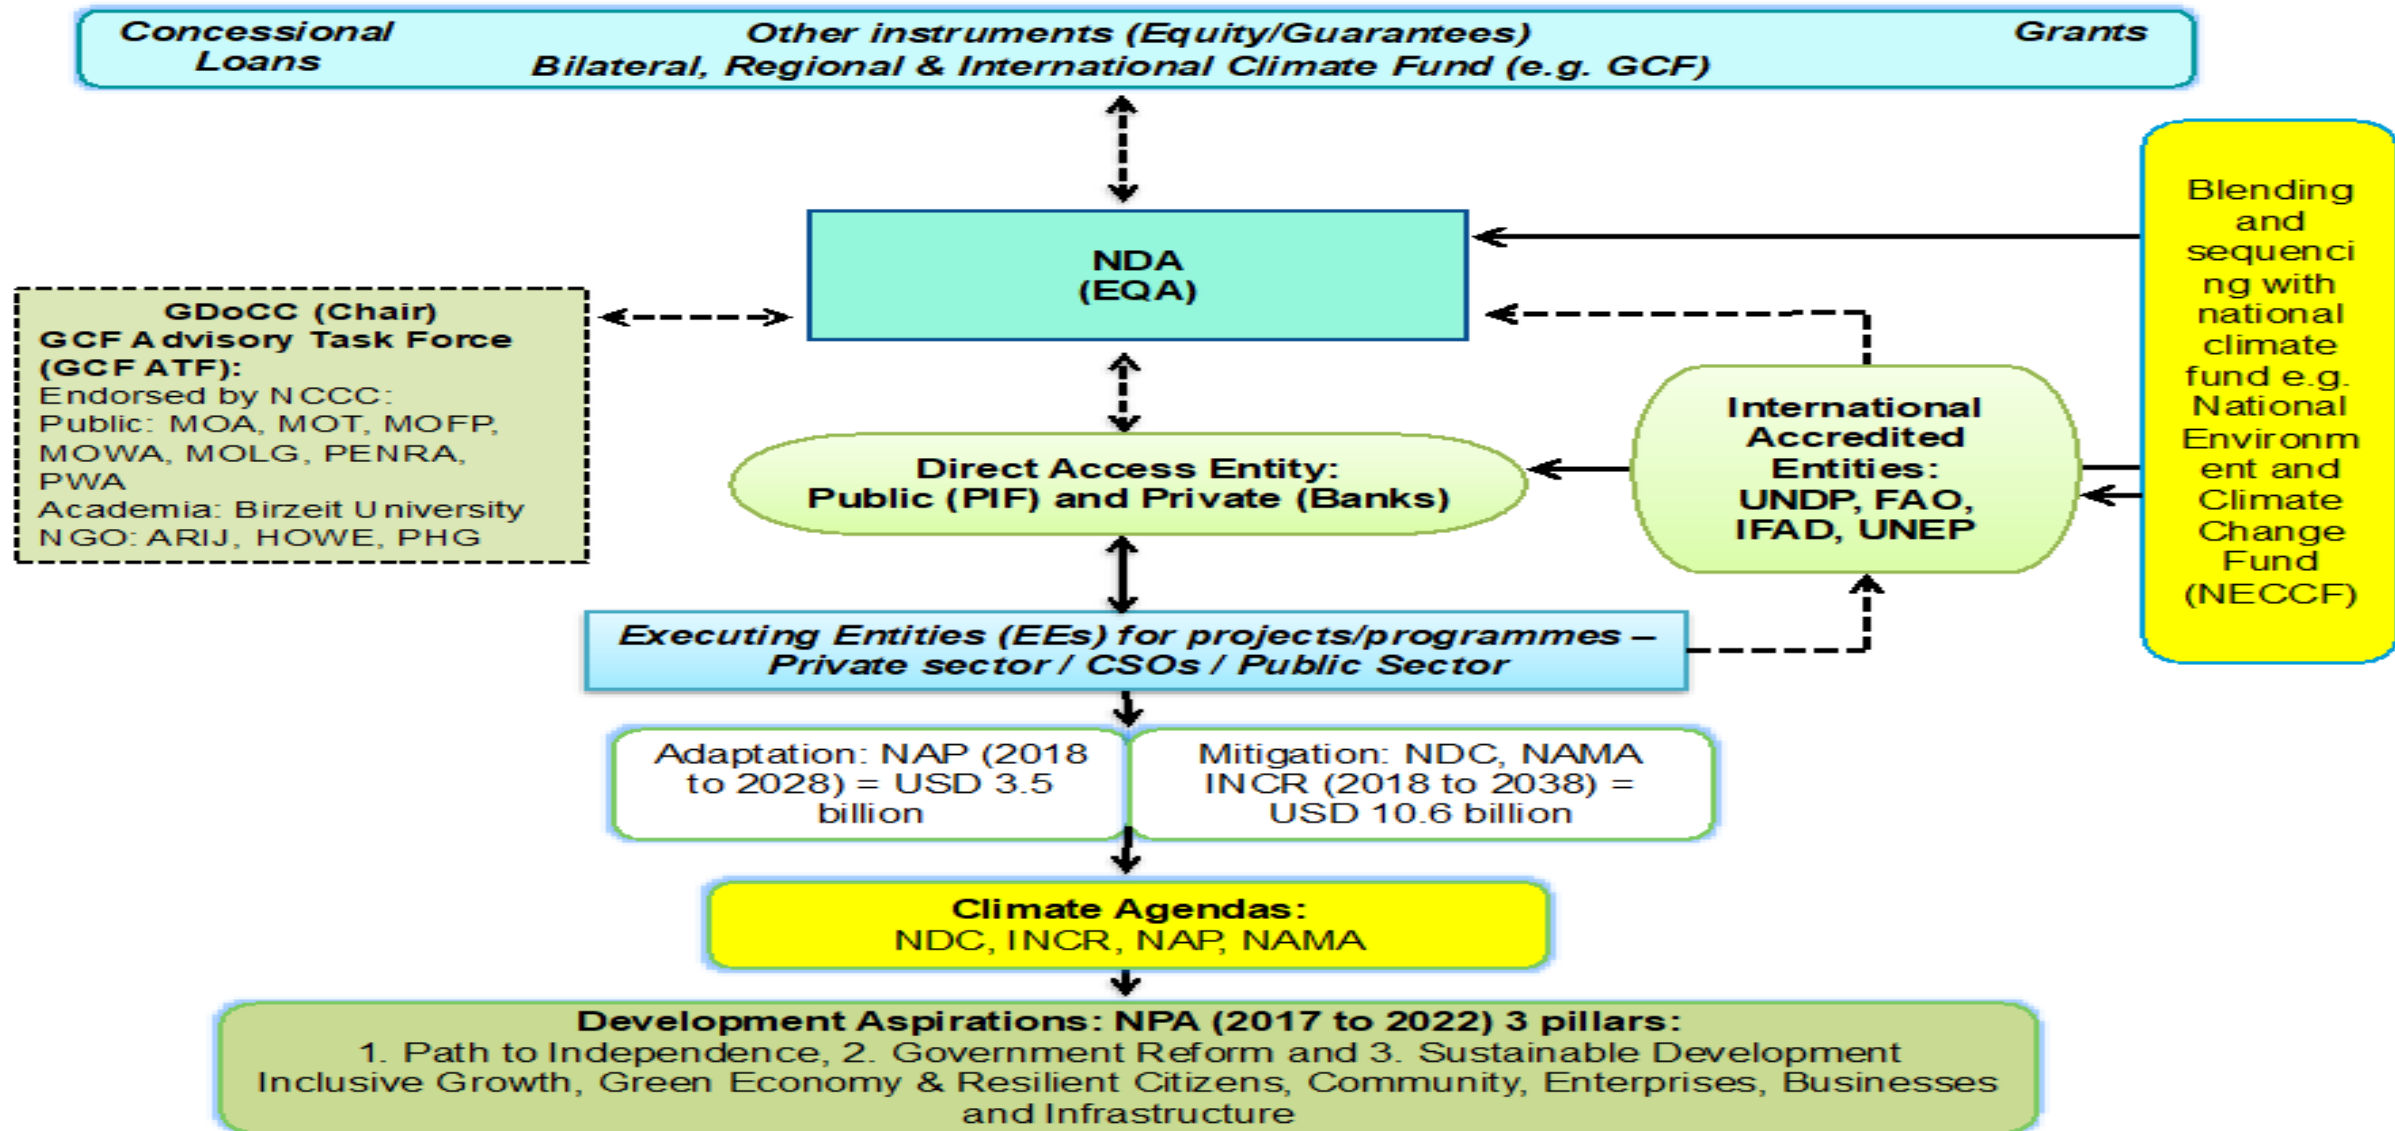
Concessional Loans

Other instruments (Equity/Guarantees)
Bilateral, Regional & International Climate Fund (e.g. GCF)

Grants

NDA
(EQA)

Blending and sequencing with national climate fund e.g. National Environment and Climate Change Fund (NECCF)

GDoCC (Chair)
GCF Advisory Task Force (GCF ATF):
Endorsed by NCCC:
Public: MOA, MOT, MOFP, MOWA, MOLG, PENRA, PWA
Academia: Birzeit University
NGO: ARIJ, HOWE, PHG

International Accredited Entities:
UNDP, FAO, IFAD, UNEP

Direct Access Entity:
Public (PIF) and Private (Banks)

Executing Entities (EEs) for projects/programmes – Private sector / CSOs / Public Sector

Adaptation: NAP (2018 to 2028) = USD 3.5 billion

Mitigation: NDC, NAMA INCR (2018 to 2038) = USD 10.6 billion

Climate Agendas:
NDC, INCR, NAP, NAMA

Development Aspirations: NPA (2017 to 2022) 3 pillars:
1. Path to Independence, 2. Government Reform and 3. Sustainable Development
Inclusive Growth, Green Economy & Resilient Citizens, Community, Enterprises, Businesses and Infrastructure